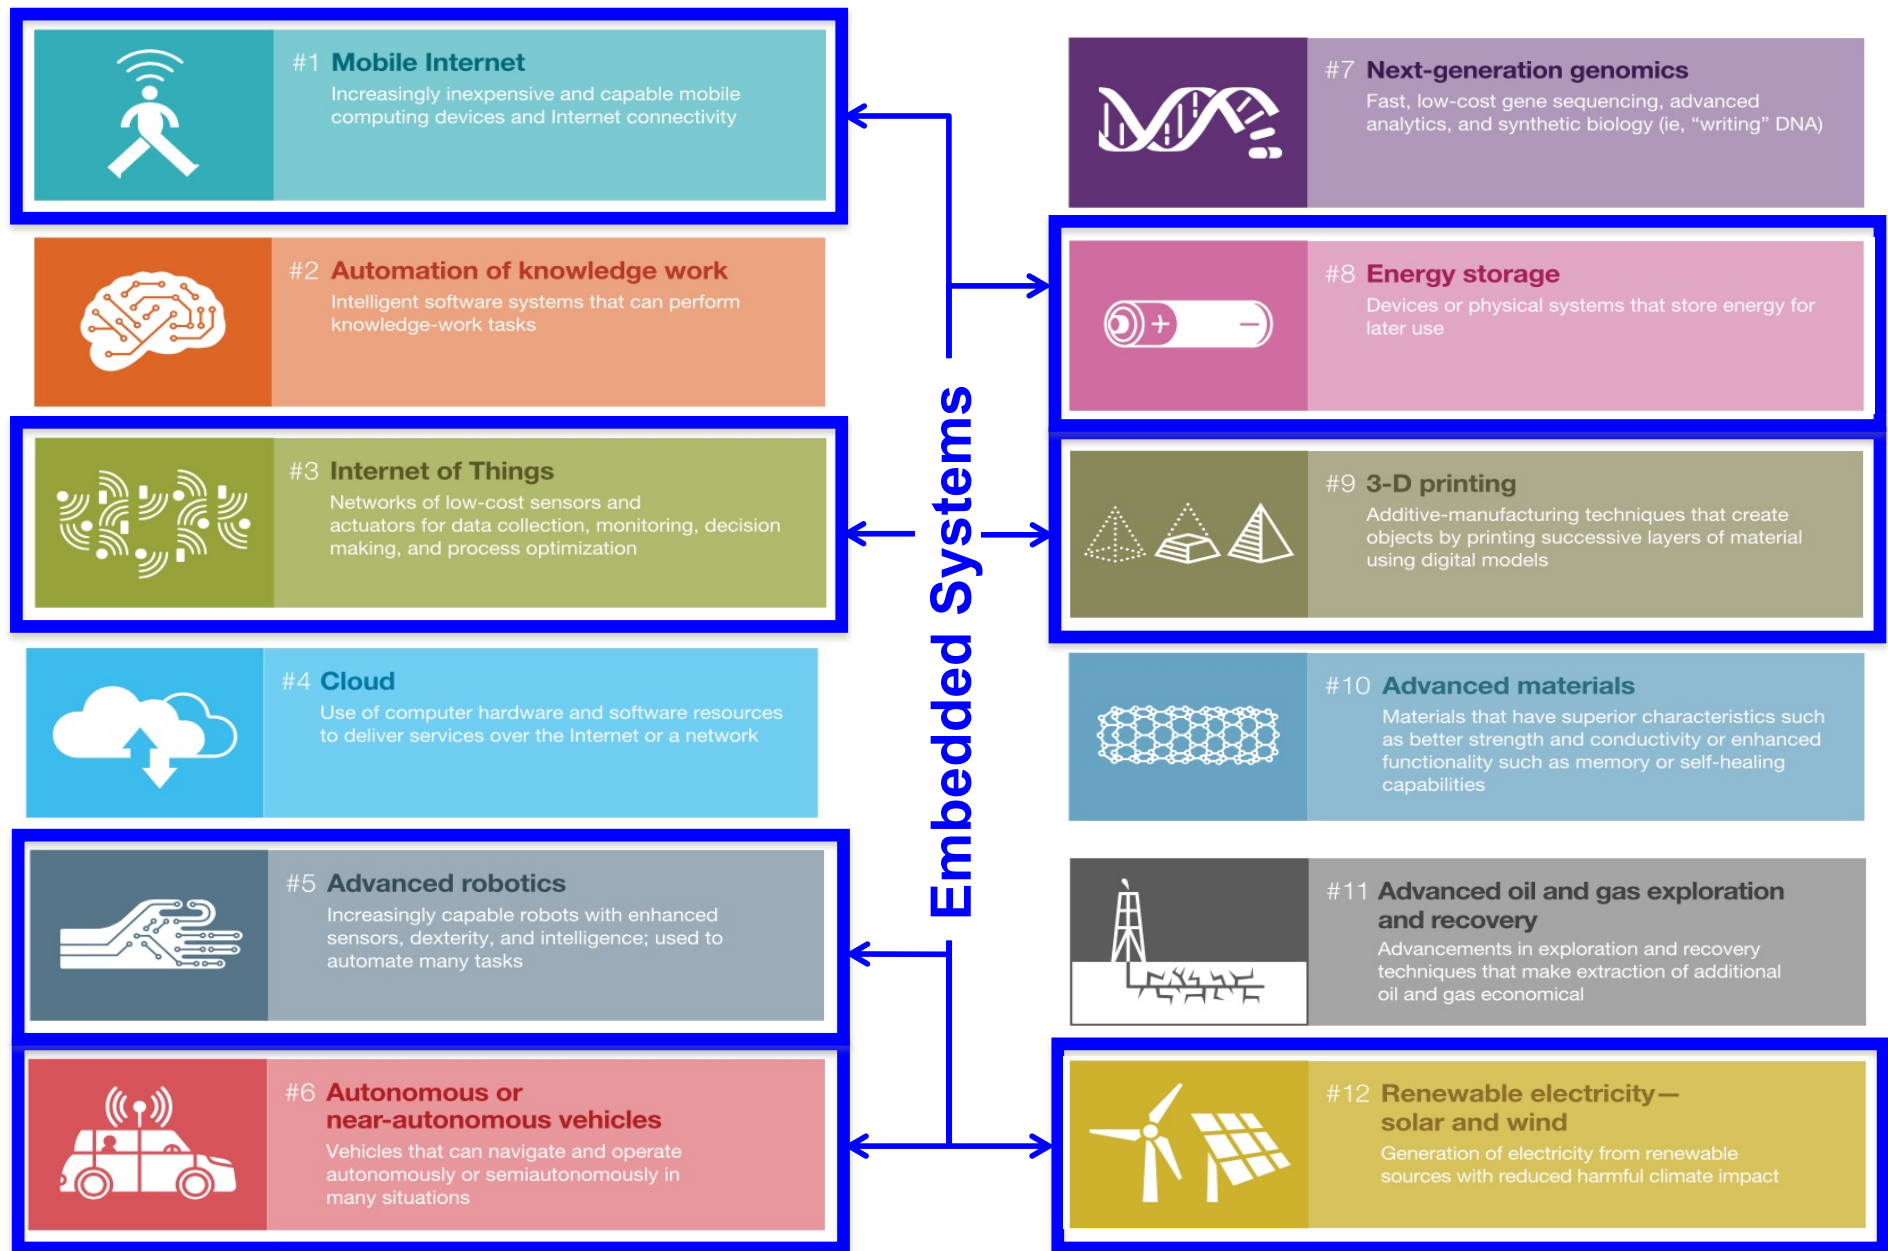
#1 Mobile Internet
Increasingly inexpensive and capable mobile computing devices and Internet connectivity

#2 Automation of knowledge work
Intelligent software systems that can perform knowledge-work tasks

#3 Internet of Things
Networks of low-cost sensors and actuators for data collection, monitoring, decision making, and process optimization

#4 Cloud
Use of computer hardware and software resources to deliver services over the Internet or a network

#5 Advanced robotics
Increasingly capable robots with enhanced sensors, dexterity, and intelligence; used to automate many tasks

#6 Autonomous or near-autonomous vehicles
Vehicles that can navigate and operate autonomously or semiautonomously in many situations

Embedded Systems

#7 Next-generation genomics
Fast, low-cost gene sequencing, advanced analytics, and synthetic biology (ie, "writing" DNA)

#8 Energy storage
Devices or physical systems that store energy for later use

#9 3-D printing
Additive-manufacturing techniques that create objects by printing successive layers of material using digital models

#10 Advanced materials
Materials that have superior characteristics such as better strength and conductivity or enhanced functionality such as memory or self-healing capabilities

#11 Advanced oil and gas exploration and recovery
Advancements in exploration and recovery techniques that make extraction of additional oil and gas economical

#12 Renewable electricity—solar and wind
Generation of electricity from renewable sources with reduced harmful climate impact